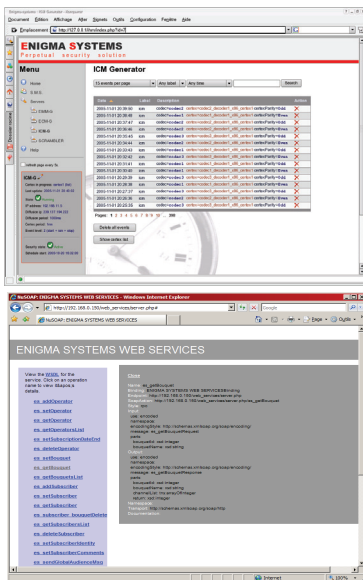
Document Édition Affichage Aller Signets Outils Configuration Fenêtre Aide

Emplacement http://127.0.0.1/ihm/index.php?id=3

ENIGMA SYSTEMS
Perpetual security solution

Menu

Home
S.M.S.
Services
Help

ICM Generator

15 events per page | Any label | Any time | Search

| Date | Label | Description | | Action |
|---|---|---|---|---|
| 2003-11-01 20:38:00 | icm | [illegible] | centerFamily=6nes | |
| 2003-11-01 20:38:00 | icm | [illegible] | centerFamily=6nes | |
| 2003-11-01 20:37:41 | icm | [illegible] | centerFamily=6nes | |
| 2003-11-01 20:36:46 | icm | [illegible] | centerFamily=6nes | |
| 2003-11-01 20:35:45 | icm | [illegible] | centerFamily=6nes | |
| 2003-11-01 20:34:44 | icm | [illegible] | centerFamily=6nes | |
| 2003-11-01 20:33:43 | icm | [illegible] | centerFamily=6nes | |
| 2003-11-01 20:32:42 | icm | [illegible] | centerFamily=6nes | |
| 2003-11-01 20:31:41 | icm | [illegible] | centerFamily=6nes | |
| 2003-11-01 20:30:40 | icm | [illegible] | centerFamily=6nes | |
| 2003-11-01 20:29:39 | icm | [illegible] | centerFamily=6nes | |
| 2003-11-01 20:28:38 | icm | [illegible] | centerFamily=6nes | |
| 2003-11-01 20:27:37 | icm | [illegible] | centerFamily=6nes | |
| 2003-11-01 20:26:36 | icm | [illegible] | centerFamily=6nes | |
| 2003-11-01 20:25:35 | icm | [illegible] | centerFamily=6nes | |

Pages: 1 2 3 4 5 6 7 8 9 10 ... 390

Delete all events
Show sales list

ICM-G

NuSOAP: ENIGMA SYSTEMS WEB SERVICES - Windows Internet Explorer

http://192.168.0.150/web_services/server.php#

NuSOAP: ENIGMA SYSTEMS WEB SERVICES

ENIGMA SYSTEMS WEB SERVICES

View the WSDL for the service. Click on an operation name to view it's details.

es_addOperator
es_getOperator
es_setOperator
es_getOperatorList
es_getSubscriptionDateEnd
es_deleteOperator
es_getBouquet
es_setBouquet
es_getBouquetList
es_addSubscriber
es_getSubscriber
es_setSubscriber
es_subscriber_bouquetDelete
es_getSubscriberList
es_deleteSubscriber
es_getSubscriberIdentity
es_setSubscriberComments
es_sendGlobalAudienceMsg

Close
Name: es_getBouquet
Binding: ENIGMA SYSTEMS WEB SERVICESBinding
Endpoint: http://192.168.0.150/web_services/server.php
SoapAction: http://192.168.0.150/web_services/server.php/es_getBouquet
Style: rpc
Input:
use: encoded
namespace:
encodingStyle: http://schemas.xmlsoap.org/soap/encoding/
message: es_getBouquetRequest
parts:
bouquetId: xsd:integer
bouquetName: xsd:string
Output:
use: encoded
namespace:
encodingStyle: http://schemas.xmlsoap.org/soap/encoding/
message: es_getBouquetResponse
parts:
bouquetId: xsd:integer
bouquetName: xsd:string
channelList: tns:ArrayOfInteger
return: xsd:integer
Namespace:
Transport: http://schemas.xmlsoap.org/soap/http
Documentation:

Internet 100%